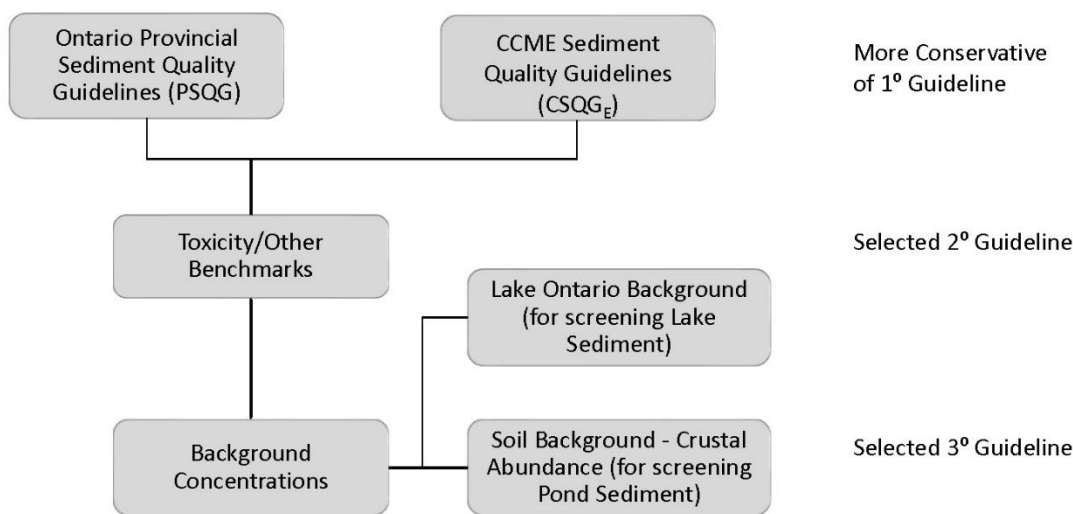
Ontario Provincial Sediment Quality Guidelines (PSQG)

CCME Sediment Quality Guidelines ($CSQG_E$)

More Conservative of 1º Guideline

Toxicity/Other Benchmarks

Selected 2º Guideline

Lake Ontario Background (for screening Lake Sediment)

Background Concentrations

Soil Background - Crustal Abundance (for screening Pond Sediment)

Selected 3º Guideline